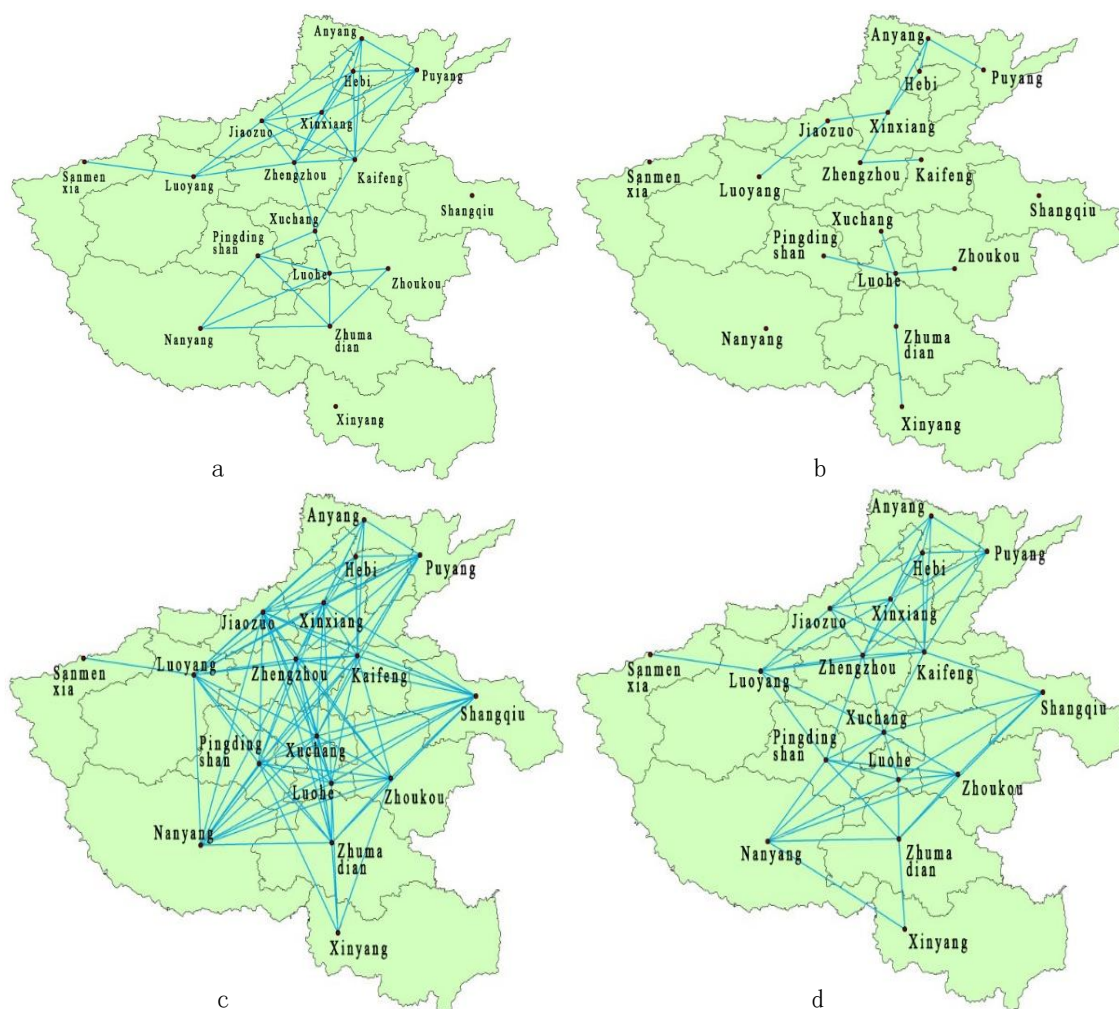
Anyang
Puyang
Hebi
Jiaozuo
Xinxiang
Sanmen xia
Luoyang
Zhengzhou
Kaifeng
Shangqiu
Xuchang
Pingding shan
Luohe
Zhoukou
Nanyang
Zhuma dian
Xinyang
a

Anyang
Puyang
Hebi
Jiaozuo
Xinxiang
Sanmen xia
Luoyang
Zhengzhou
Kaifeng
Shangqiu
Xuchang
Pingding shan
Zhoukou
Luohe
Nanyang
Zhuma dian
Xinyang
b

Anyang
Puyang
Hebi
Jiaozuo
Xinxiang
Sanmen xia
Luoyang
Zhengzhou
Kaifeng
Shangqiu
Pingding shan
Xuchang
Luohe
Zhoukou
Nanyang
Zhuma dian
Xinyang
c

Anyang
Puyang
Hebi
Xinxiang
Jiaozuo
Sanmen xia
Luoyang
Zhengzhou
Kaifeng
Shangqiu
Xuchang
Pingding shan
Luohe
Zhoukou
Nanyang
Zhuma dian
Xinyang
d